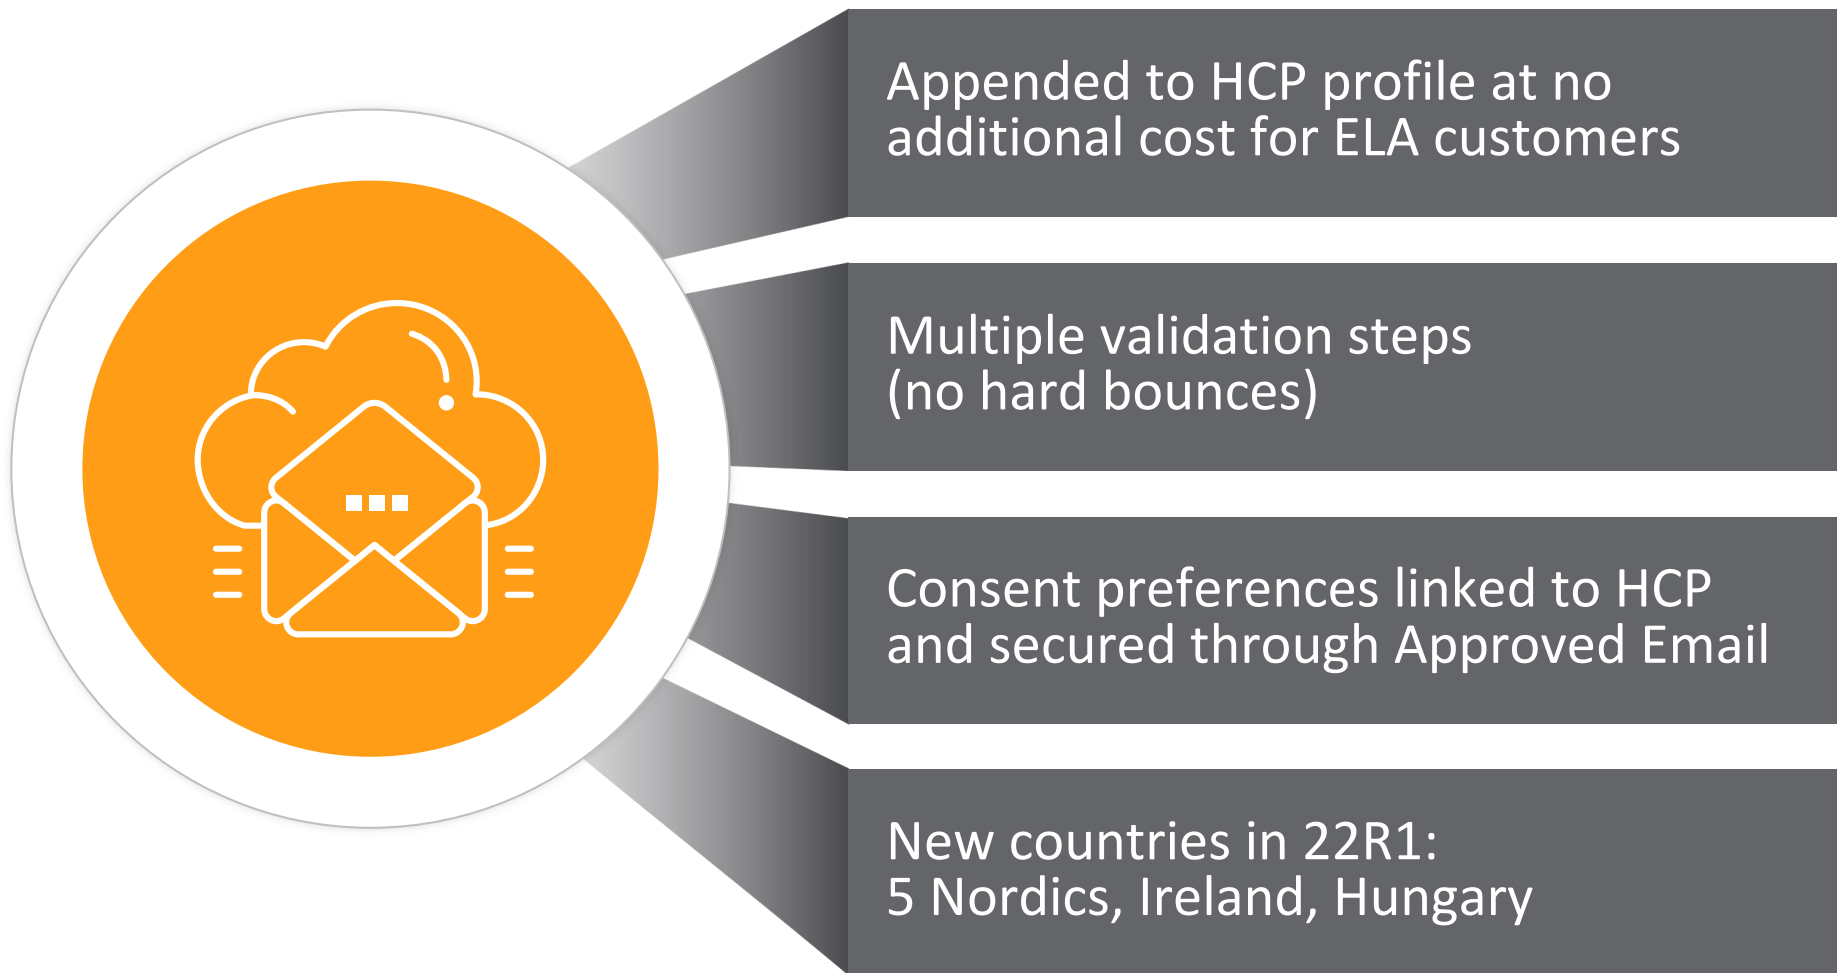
Appended to HCP profile at no additional cost for ELA customers

Multiple validation steps (no hard bounces)

Consent preferences linked to HCP and secured through Approved Email

New countries in 22R1:
5 Nordics, Ireland, Hungary